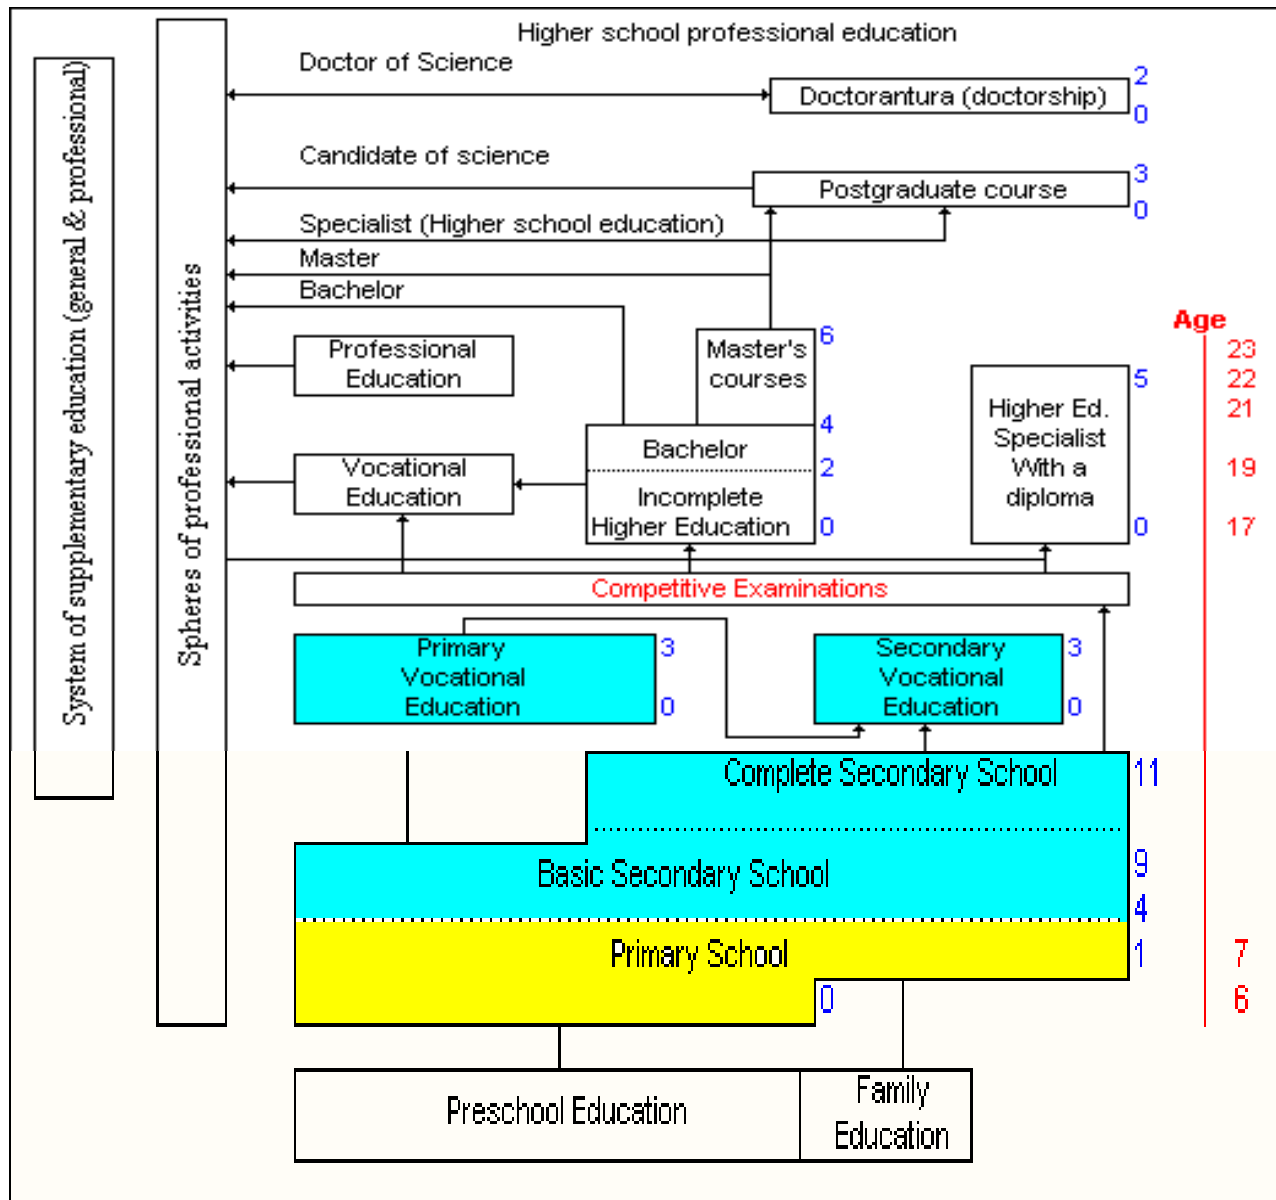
System of supplementary education (general & professional)

Spheres of professional activities

Higher school professional education

Doctor of Science

Doctorantura (doctorship) 2 0

Candidate of science

Postgraduate course 3 0

Specialist (Higher school education)

Master

Bachelor

Professional Education

Master's courses 6 4

Bachelor 2

Incomplete Higher Education 0

Vocational Education

Higher Ed. Specialist With a diploma 5 0

Age
23
22
21
19
17

Competitive Examinations

Primary Vocational Education 3 0

Secondary Vocational Education 3 0

Complete Secondary School 11

Basic Secondary School 9 4

Primary School 1 0

7
6

Preschool Education

Family Education